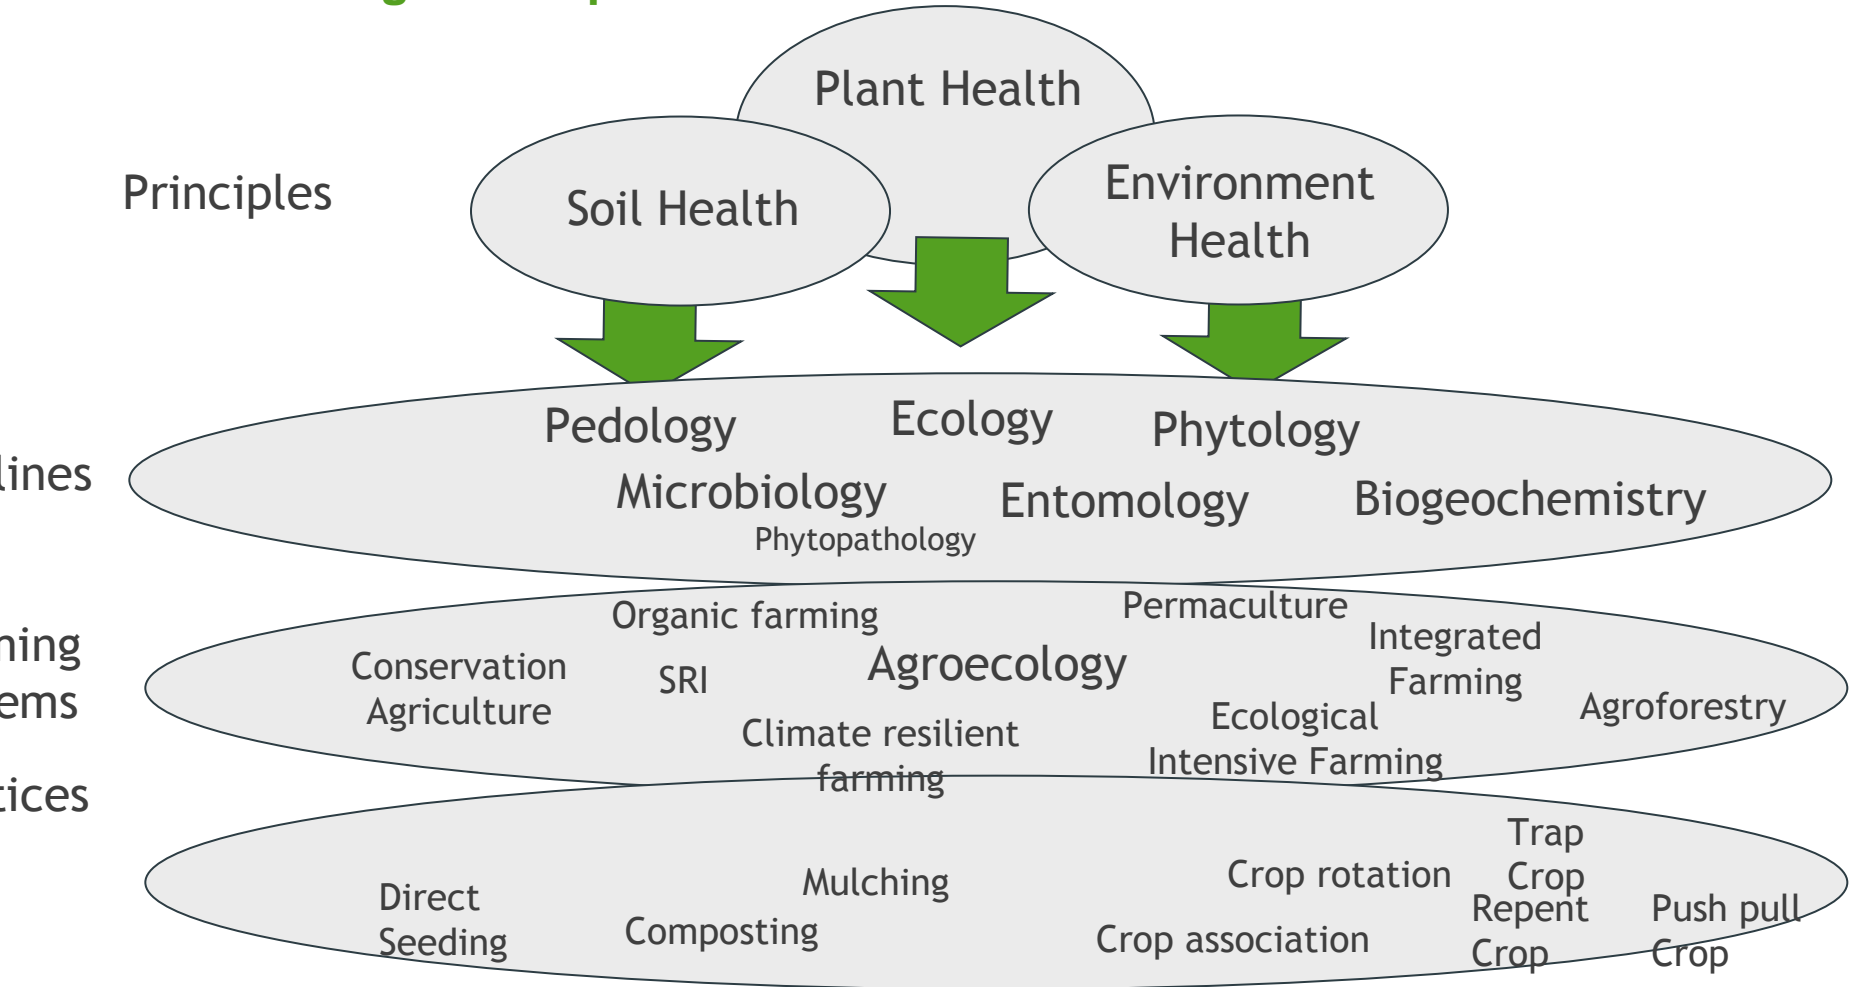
Plant Health

Principles

Soil Health

Environment Health

lines

Pedology

Ecology

Phytology

Microbiology

Entomology

Biogeochemistry

Phytopathology

ning
ems

Organic farming

Permaculture

Integrated Farming

Conservation Agriculture

SRI

Agroecology

Agroforestry

Ecological Intensive Farming

Climate resilient farming

tices

Trap Crop

Crop rotation

Mulching

Direct Seeding

Composting

Crop association

Repent Crop

Push pull Crop